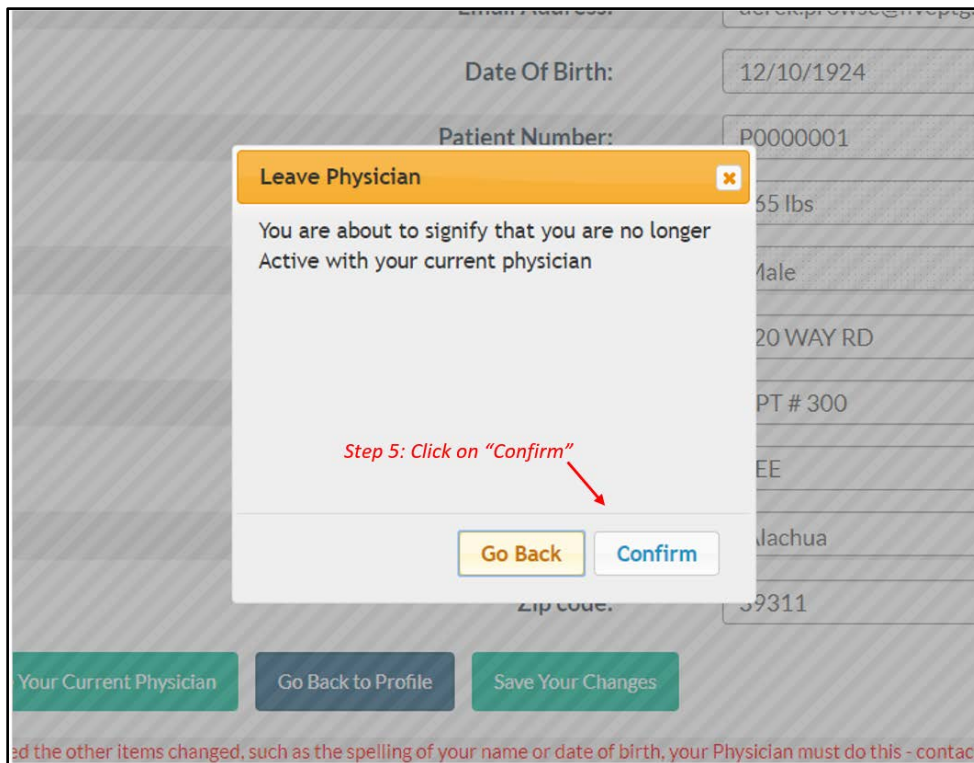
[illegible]

Date Of Birth: 12/10/1924

Patient Number: P0000001

Leave Physician

You are about to signify that you are no longer Active with your current physician

Step 5: Click on "Confirm"

Go Back Confirm

65 lbs

Male

20 WAY RD

PT # 300

EE

lachua

Zip code: 39311

Your Current Physician Go Back to Profile Save Your Changes

ed the other items changed, such as the spelling of your name or date of birth, your Physician must do this - contac